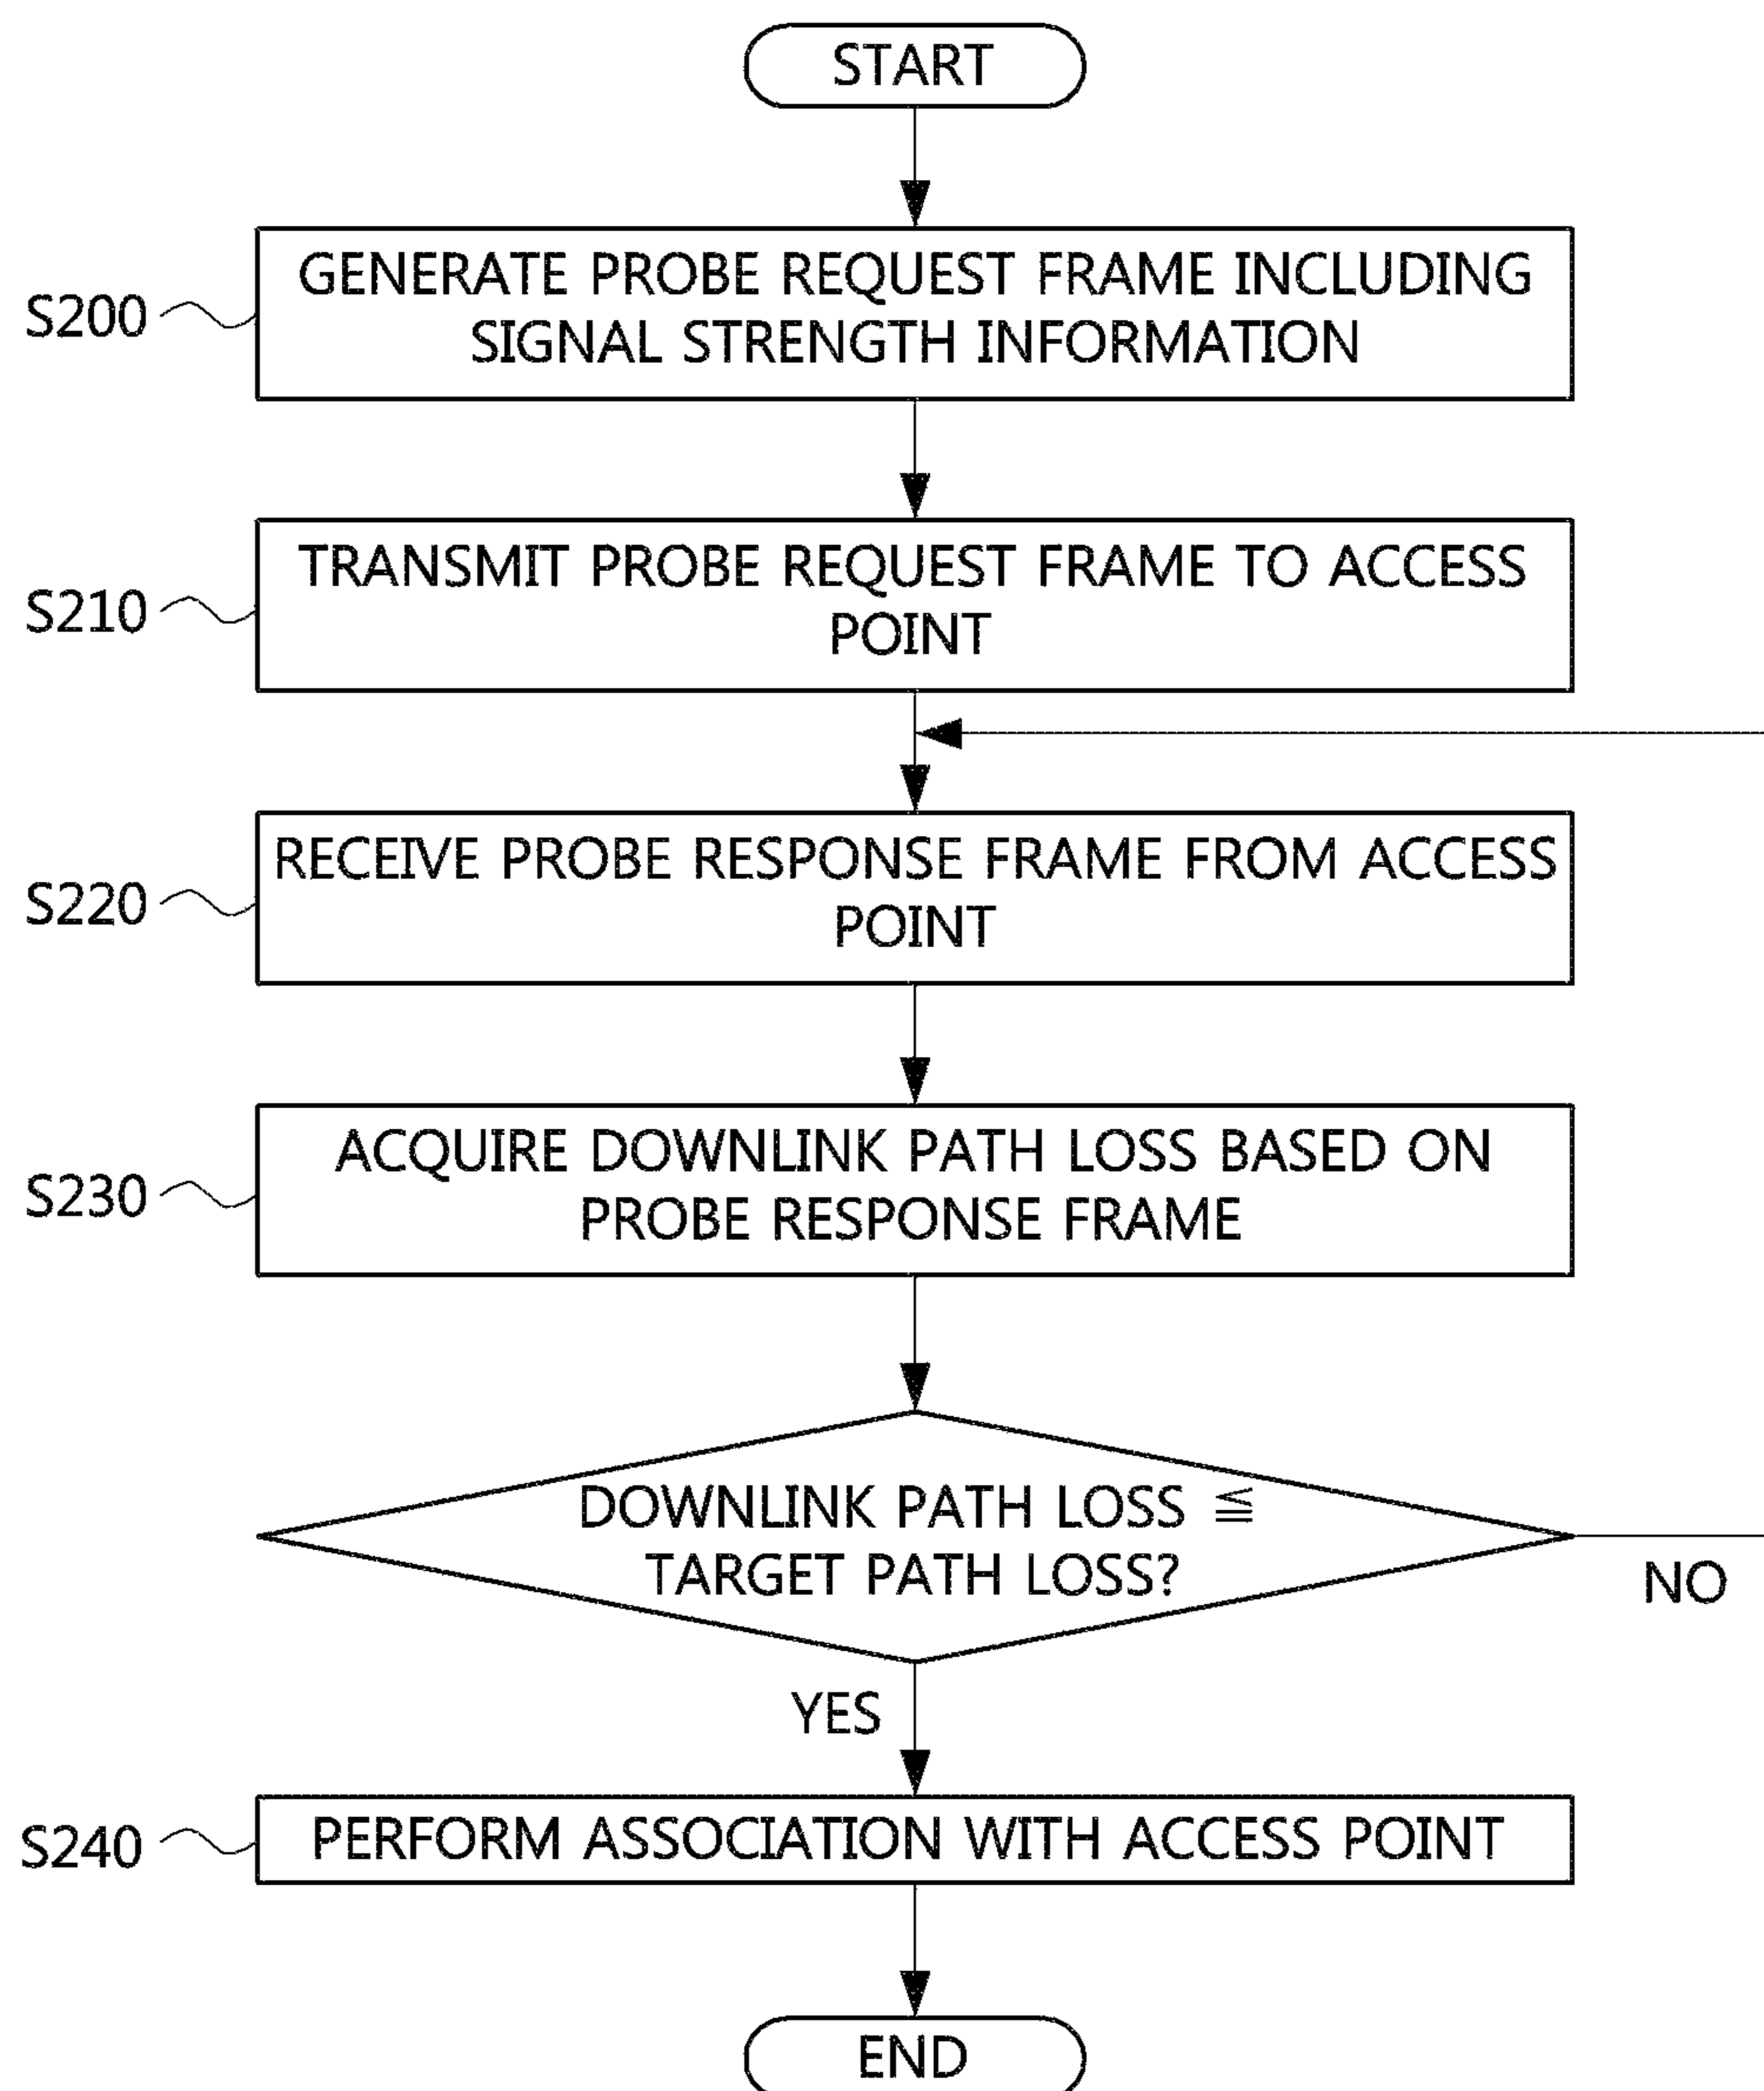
START

S200 GENERATE PROBE REQUEST FRAME INCLUDING SIGNAL STRENGTH INFORMATION

S210 TRANSMIT PROBE REQUEST FRAME TO ACCESS POINT

S220 RECEIVE PROBE RESPONSE FRAME FROM ACCESS POINT

S230 ACQUIRE DOWNLINK PATH LOSS BASED ON PROBE RESPONSE FRAME

DOWNLINK PATH LOSS $\leqq$ TARGET PATH LOSS?

NO

YES

S240 PERFORM ASSOCIATION WITH ACCESS POINT

END